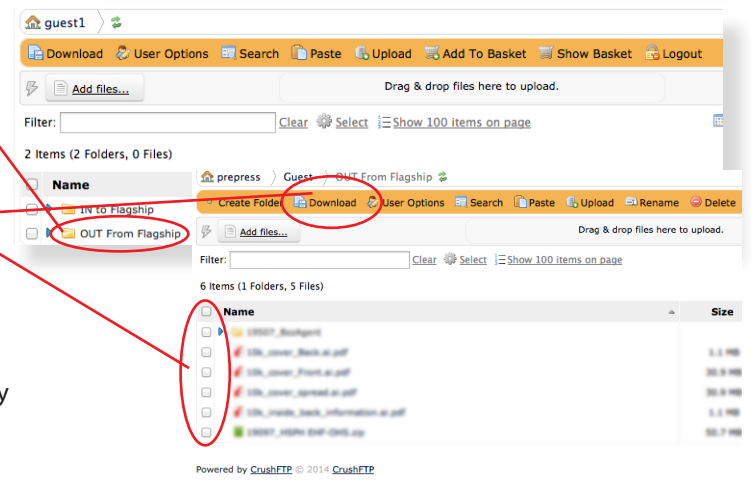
guest1

Download User Options Search Paste Upload Add To Basket Show Basket Logout

Add files...

Drag & drop files here to upload.

Filter: Clear Select Show 100 items on page

2 Items (2 Folders, 0 Files)

Name

IN to Flagship

OUT From Flagship

prepress Guest OUT From Flagship

Create Folder Download User Options Search Paste Upload Rename Delete

Add files...

Drag & drop files here to upload.

Filter: Clear Select Show 100 items on page

6 Items (1 Folders, 5 Files)

| Name | Size |
|---|---|
| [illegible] | |
| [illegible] | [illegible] |
| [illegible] | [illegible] |
| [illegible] | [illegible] |
| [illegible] | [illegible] |
| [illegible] | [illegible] |

y

Powered by CrushFTP © 2014 CrushFTP